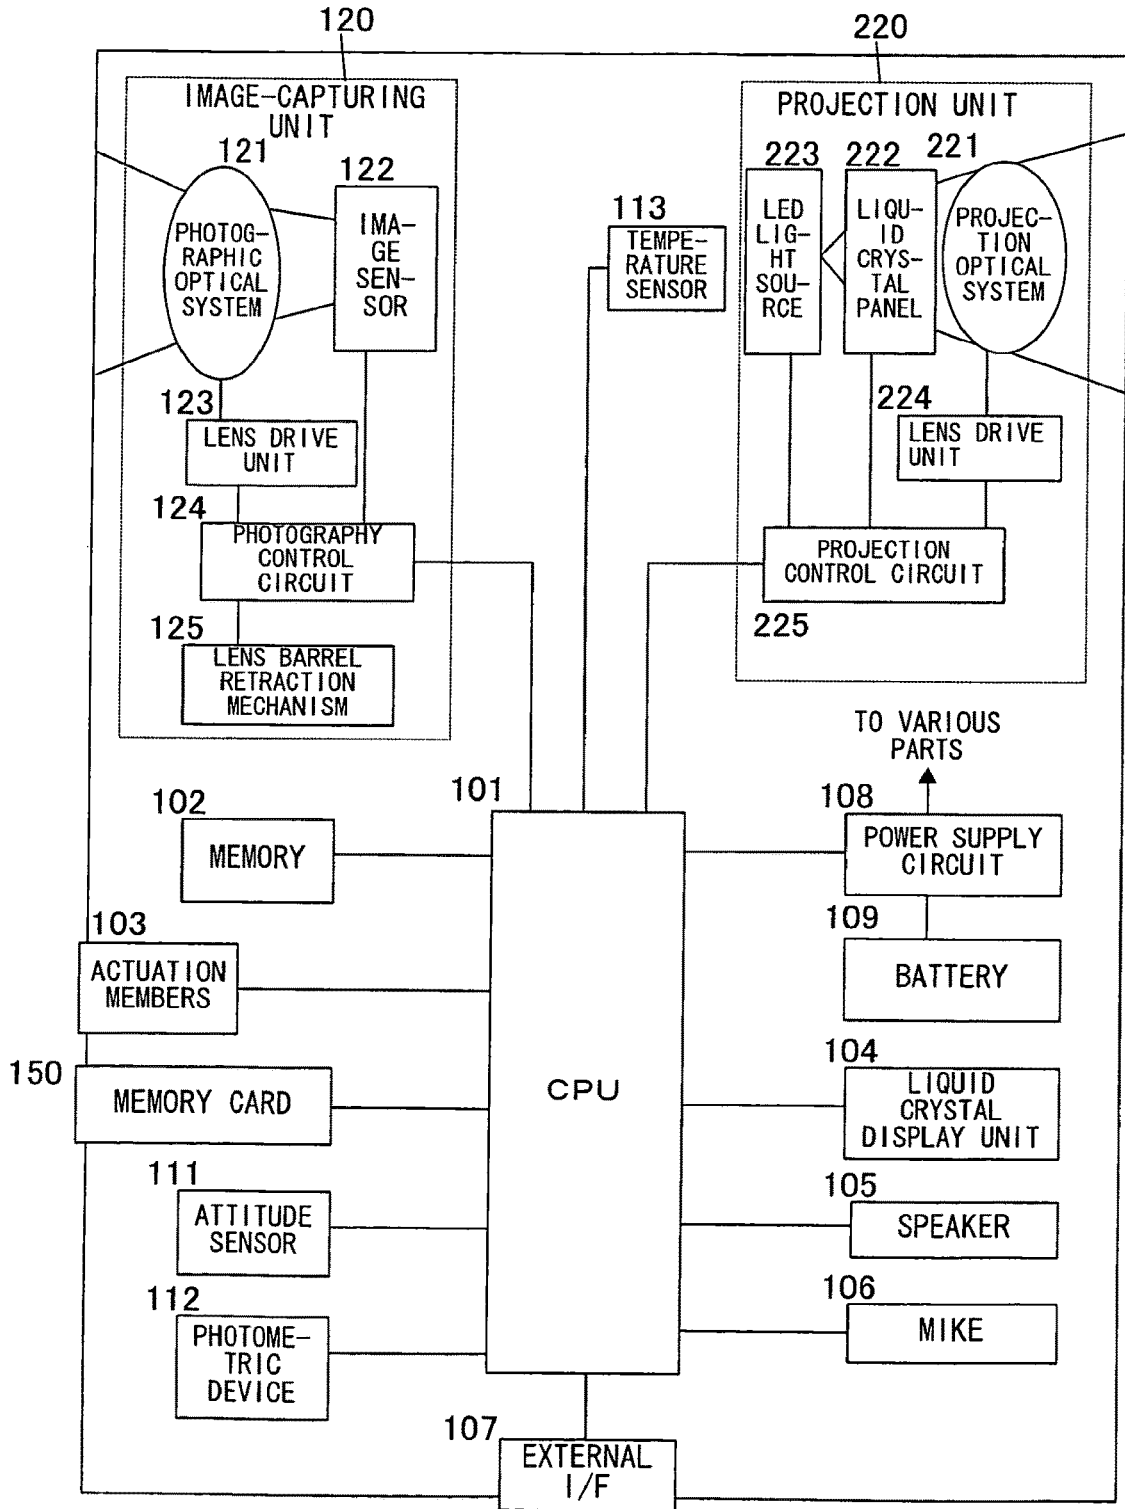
120

220

IMAGE-CAPTURING UNIT

PROJECTION UNIT

121

122

223

222

221

PHOTOGRAPHIC OPTICAL SYSTEM

IMAGE SENSOR

113

TEMPERATURE SENSOR

LED LIGHT SOURCE

LIQUID CRYSTAL PANEL

PROJECTION OPTICAL SYSTEM

123

LENS DRIVE UNIT

224

LENS DRIVE UNIT

124

PHOTOGRAPHY CONTROL CIRCUIT

PROJECTION CONTROL CIRCUIT

125

LENS BARREL RETRACTION MECHANISM

225

TO VARIOUS PARTS

102

101

108

MEMORY

POWER SUPPLY CIRCUIT

103

109

ACTUATION MEMBERS

BATTERY

150

MEMORY CARD

CPU

104

LIQUID CRYSTAL DISPLAY UNIT

111

ATTITUDE SENSOR

105

SPEAKER

112

106

PHOTOMETRIC DEVICE

MIKE

107

EXTERNAL I/F